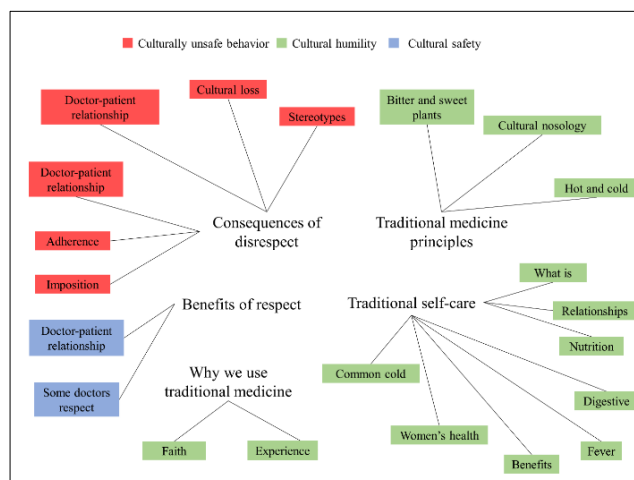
Culturally unsafe behavior   Cultural humility   Cultural safety

Doctor-patient relationship

Cultural loss

Stereotypes

Bitter and sweet plants

Cultural nosology

Hot and cold

Doctor-patient relationship

Consequences of disrespect

Traditional medicine principles

Adherence

Imposition

What is

Benefits of respect

Traditional self-care

Relationships

Doctor-patient relationship

Nutrition

Common cold

Some doctors respect

Why we use traditional medicine

Digestive

Women's health

Faith

Experience

Fever

Benefits